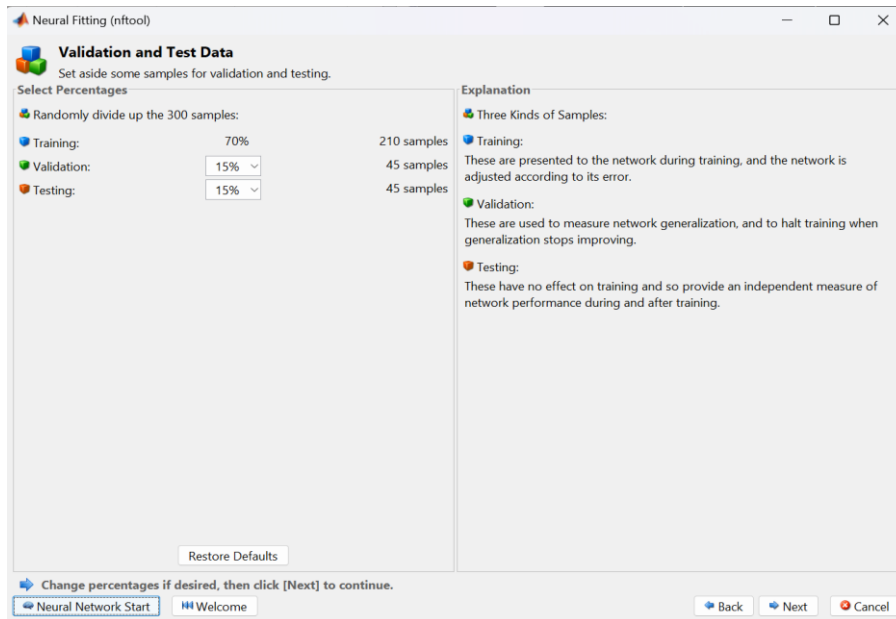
Neural Fitting (nftool)

Validation and Test Data
Set aside some samples for validation and testing.

Select Percentages
Randomly divide up the 300 samples:

| | | |
|---|---|---|
| Training: | 70% | 210 samples |
| Validation: | 15% | 45 samples |
| Testing: | 15% | 45 samples |

Restore Defaults

Explanation
Three Kinds of Samples:

Training:
These are presented to the network during training, and the network is adjusted according to its error.

Validation:
These are used to measure network generalization, and to halt training when generalization stops improving.

Testing:
These have no effect on training and so provide an independent measure of network performance during and after training.

Change percentages if desired, then click [Next] to continue.

Neural Network Start
Welcome
Back
Next
Cancel